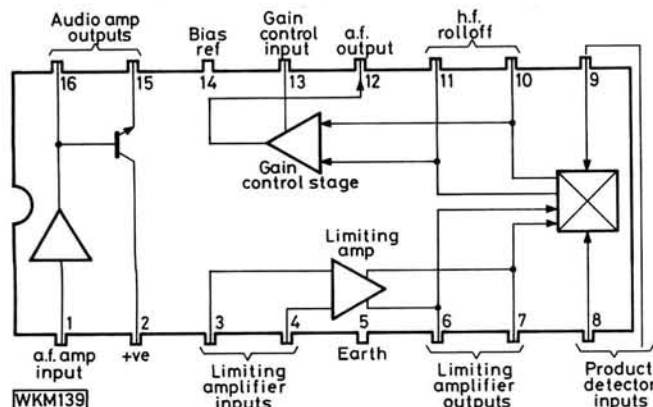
Audio amp outputs
Bias ref
Gain control input
a.f. output
h.f. rolloff
16
15
14
13
12
11
10
9
Gain control stage
Limiting amp
1
2
3
4
5
6
7
8
a.f. amp input
+ve
Limiting amplifier inputs
Earth
Limiting amplifier outputs
Product detector inputs
WKM139